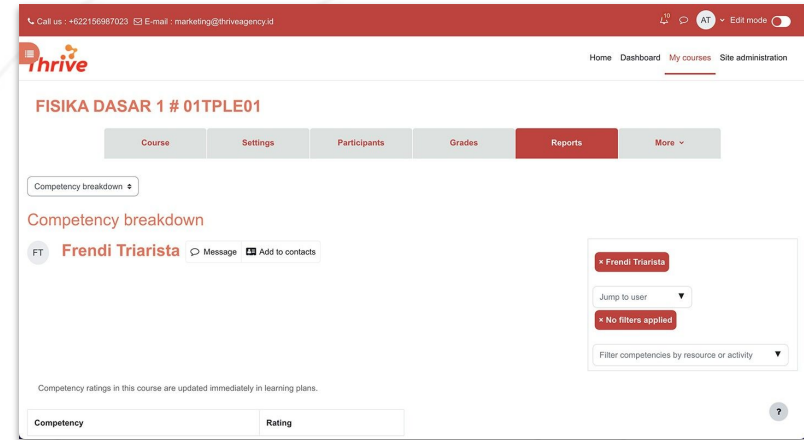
Call us : +622156987023 E-mail : marketing@thriveagency.id

10

AT Edit mode

Thrive

Home Dashboard My courses Site administration

FISIKA DASAR 1 # 01TPLE01

| Course | Settings | Participants | Grades | Reports | More |

Competency breakdown

Competency breakdown

FT Frendi Triarista Message Add to contacts

× Frendi Triarista

Jump to user

× No filters applied

Filter competencies by resource or activity

Competency ratings in this course are updated immediately in learning plans.

| Competency | Rating |
|---|---|

?